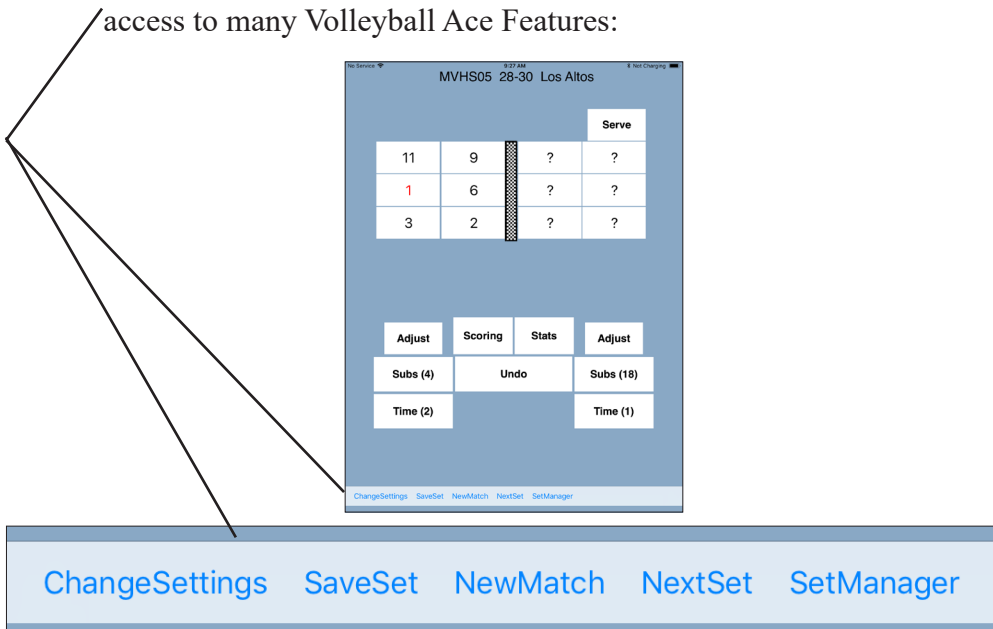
access to many Volleyball Ace Features:

No Service 9:27 AM Not Charging

MVHS05 28-30 Los Altos

Serve

| 11 | 9 | ? | ? |
|---|---|---|---|
| 1 | 6 | ? | ? |
| 3 | 2 | ? | ? |

Adjust Scoring Stats Adjust

Subs (4) Undo Subs (18)

Time (2) Time (1)

ChangeSettings SaveSet NewMatch NextSet SetManager

ChangeSettings SaveSet NewMatch NextSet SetManager